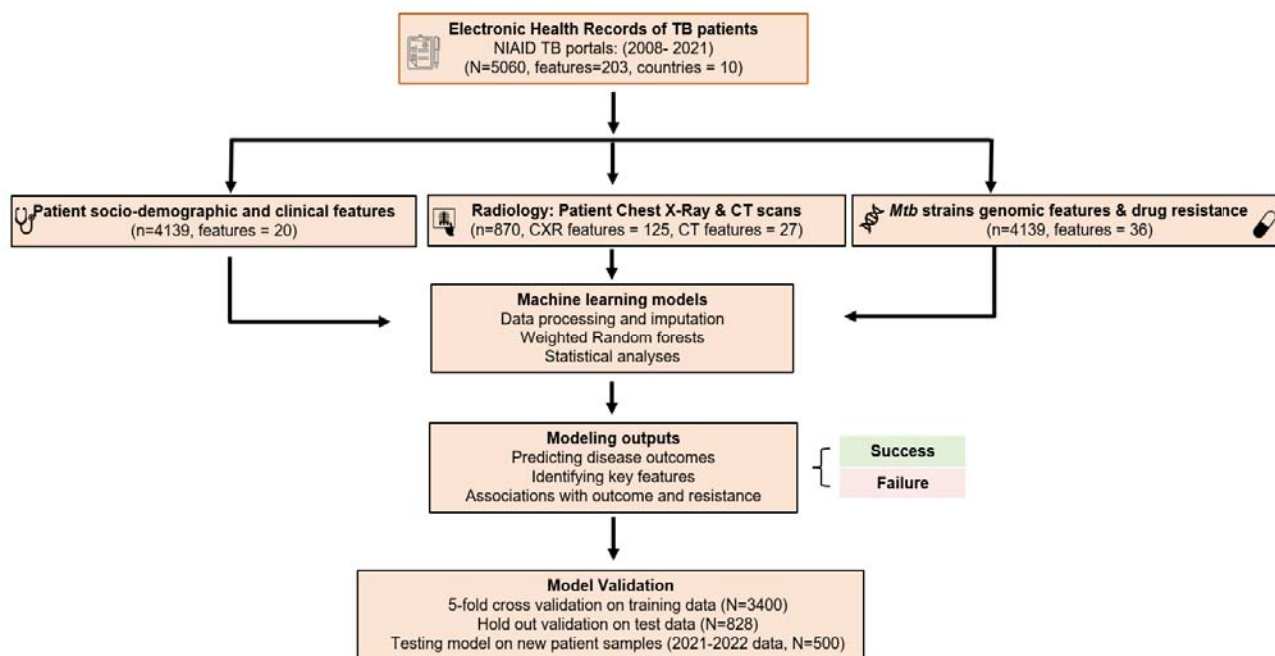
Electronic Health Records of TB patients
NIAID TB portals: (2008- 2021)
(N=5060, features=203, countries = 10)

Patient socio-demographic and clinical features
(n=4139, features = 20)

Radiology: Patient Chest X-Ray & CT scans
(n=870, CXR features = 125, CT features = 27)

Mtb strains genomic features & drug resistance
(n=4139, features = 36)

Machine learning models
Data processing and imputation
Weighted Random forests
Statistical analyses

Modeling outputs
Predicting disease outcomes
Identifying key features
Associations with outcome and resistance

Success

Failure

Model Validation
5-fold cross validation on training data (N=3400)
Hold out validation on test data (N=828)
Testing model on new patient samples (2021-2022 data, N=500)